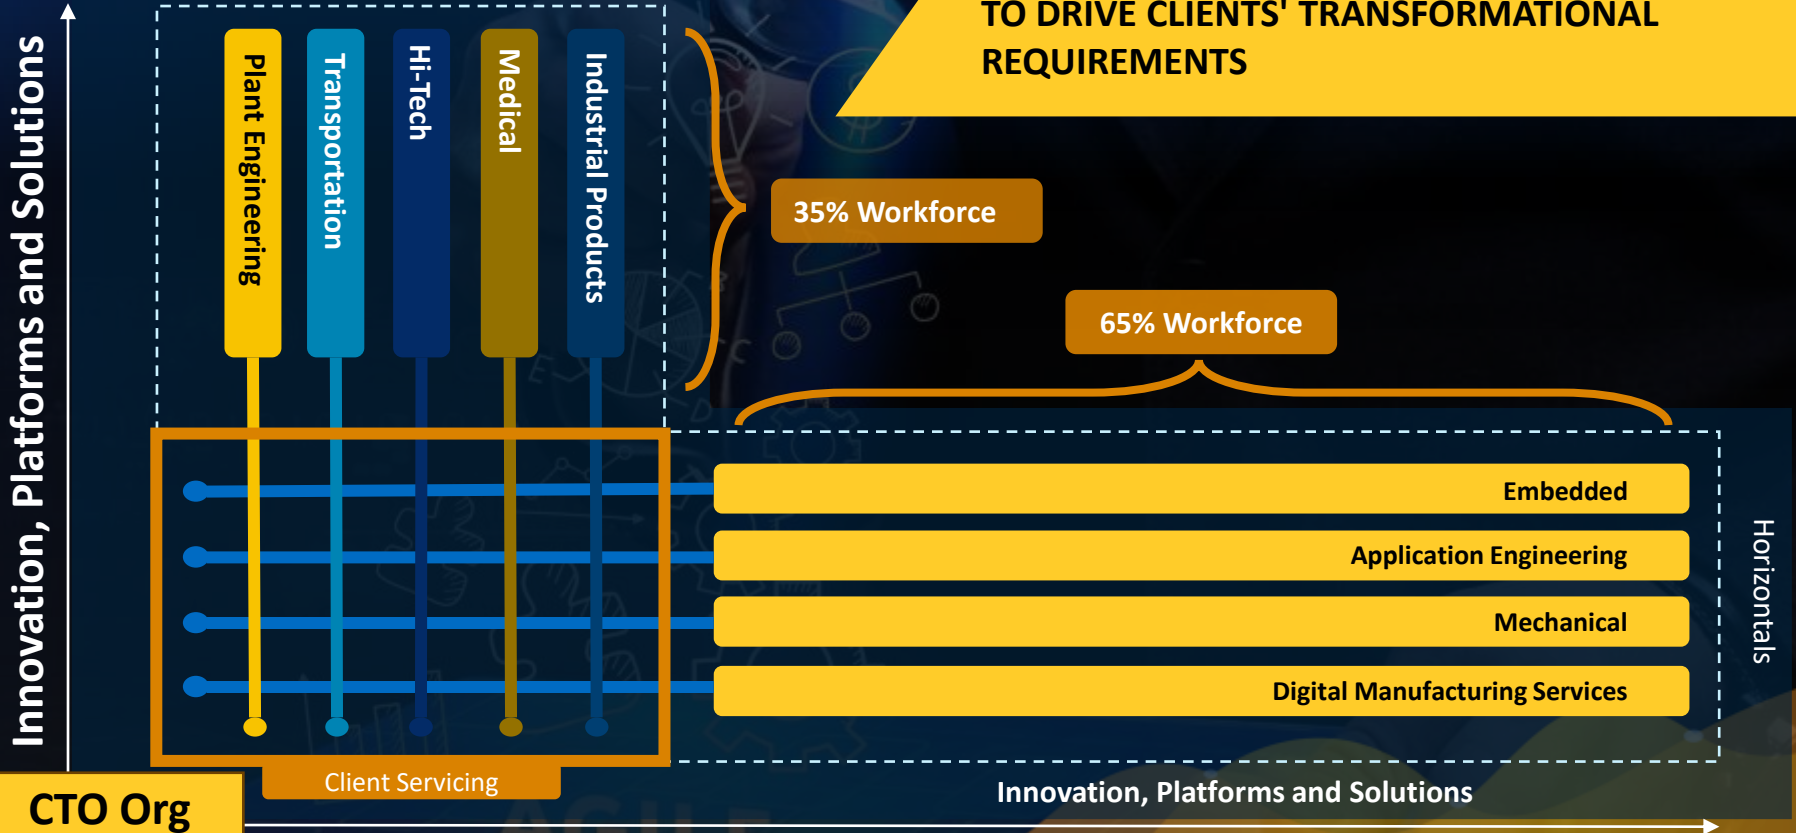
TO DRIVE CLIENTS' TRANSFORMATIONAL REQUIREMENTS

Innovation, Platforms and Solutions

Plant Engineering

Transportation

Hi-Tech

Medical

Industrial Products

35% Workforce

65% Workforce

Embedded

Application Engineering

Mechanical

Digital Manufacturing Services

Horizontals

Client Servicing

CTO Org

Innovation, Platforms and Solutions